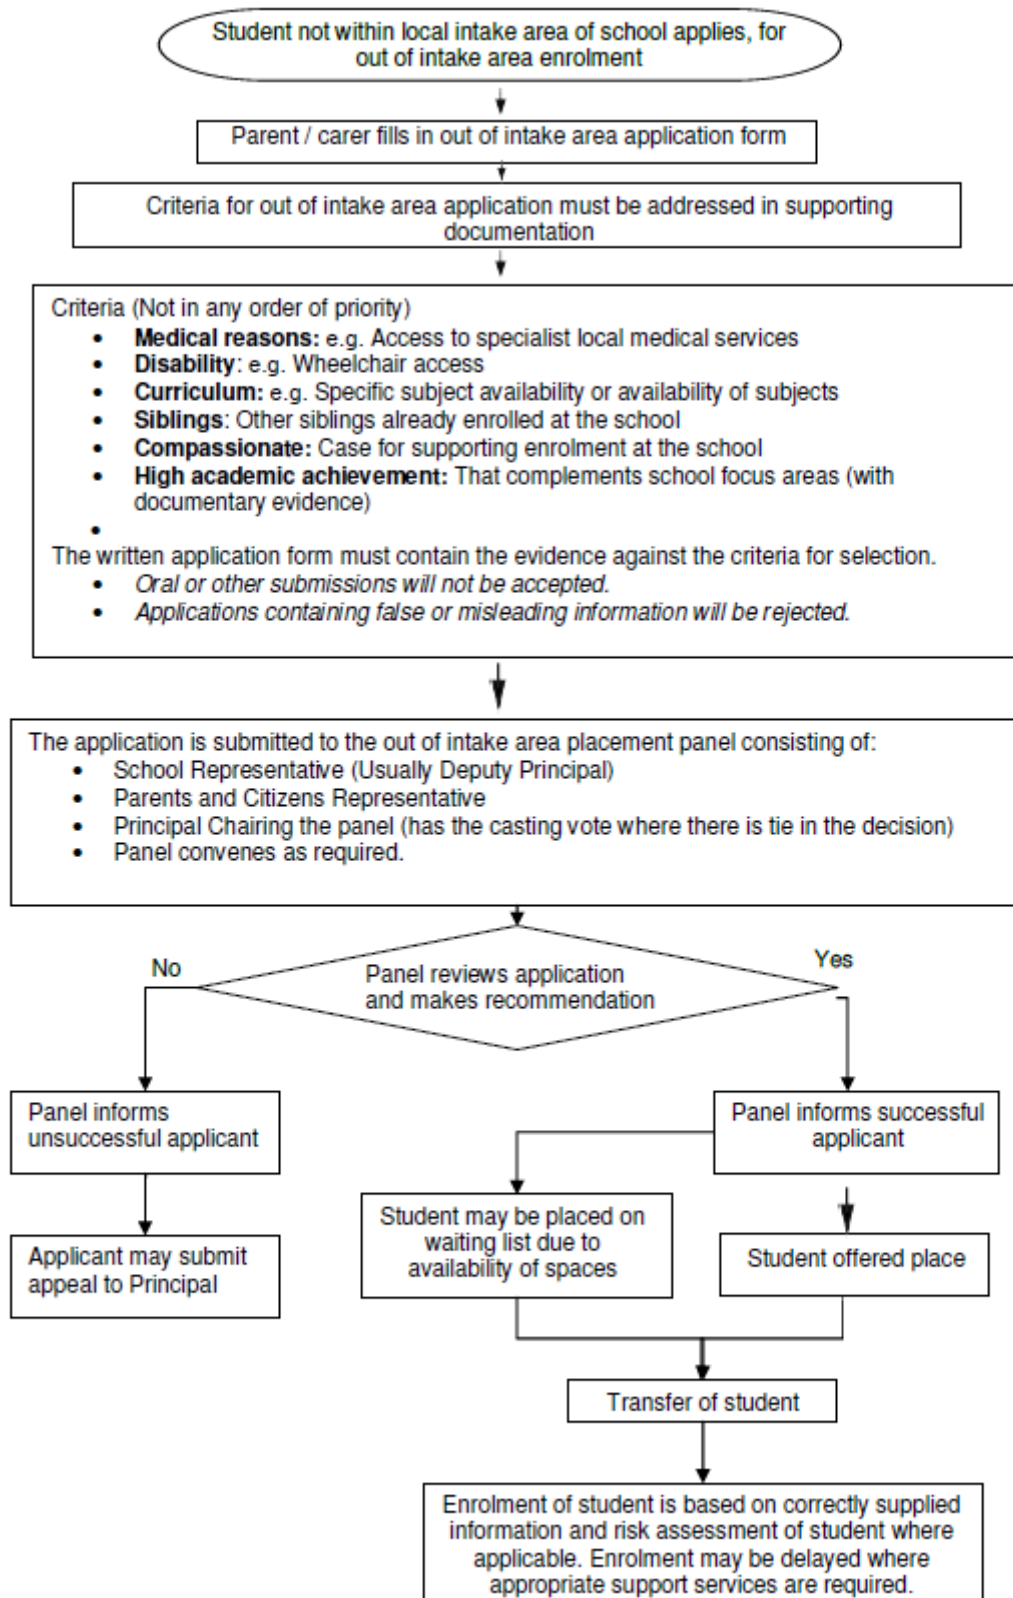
Student not within local intake area of school applies, for out of intake area enrolment

Parent / carer fills in out of intake area application form

Criteria for out of intake area application must be addressed in supporting documentation

Criteria (Not in any order of priority)
- **Medical reasons:** e.g. Access to specialist local medical services
- **Disability**: e.g. Wheelchair access
- **Curriculum:** e.g. Specific subject availability or availability of subjects
- **Siblings**: Other siblings already enrolled at the school
- **Compassionate:** Case for supporting enrolment at the school
- **High academic achievement:** That complements school focus areas (with documentary evidence)
-

The written application form must contain the evidence against the criteria for selection.
- *Oral or other submissions will not be accepted.*
- *Applications containing false or misleading information will be rejected.*

The application is submitted to the out of intake area placement panel consisting of:
- School Representative (Usually Deputy Principal)
- Parents and Citizens Representative
- Principal Chairing the panel (has the casting vote where there is tie in the decision)
- Panel convenes as required.

No

Panel reviews application and makes recommendation

Yes

Panel informs unsuccessful applicant

Applicant may submit appeal to Principal

Panel informs successful applicant

Student may be placed on waiting list due to availability of spaces

Student offered place

Transfer of student

Enrolment of student is based on correctly supplied information and risk assessment of student where applicable. Enrolment may be delayed where appropriate support services are required.